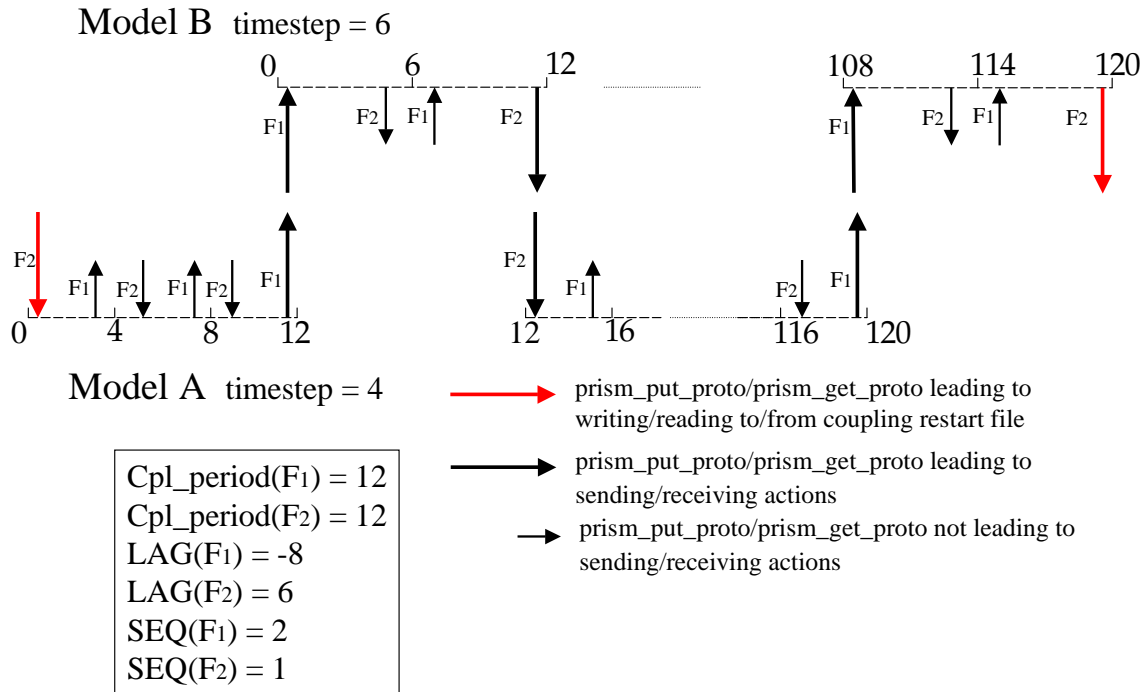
Model B timestep = 6

0 6 12 108 114 120

F1 F2 F1 F2 F1 F2 F1 F2

F2 F1 F2 F1 F2 F1 F2 F1 F2 F1

0 4 8 12 12 16 116 120

Model A timestep = 4

prism_put_proto/prism_get_proto leading to writing/reading to/from coupling restart file

prism_put_proto/prism_get_proto leading to sending/receiving actions

prism_put_proto/prism_get_proto not leading to sending/receiving actions

Cpl_period(F1) = 12
Cpl_period(F2) = 12
LAG(F1) = -8
LAG(F2) = 6
SEQ(F1) = 2
SEQ(F2) = 1